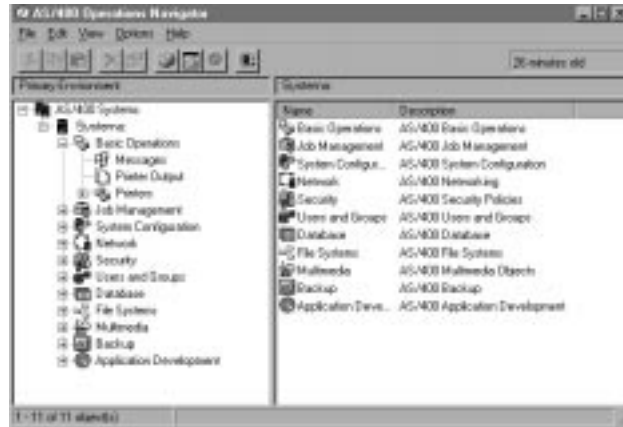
AS/400 Operations Navigator

File Edit View Options Help

26 minutes old

Primary Environment

AS/400 Systems
Systems
Basic Operations
Messages
Printer Output
Printers
Job Management
System Configuration
Network
Security
Users and Groups
Database
File Systems
Multimedia
Backup
Application Development

Systems

| Name | Description |
|---|---|
| Basic Operations | AS/400 Basic Operations |
| Job Management | AS/400 Job Management |
| System Configur... | AS/400 System Configuration |
| Network | AS/400 Networking |
| Security | AS/400 Security Policies |
| Users and Groups | AS/400 Users and Groups |
| Database | AS/400 Database |
| File Systems | AS/400 File Systems |
| Multimedia | AS/400 Multimedia Objects |
| Backup | AS/400 Backup |
| Application Deve... | AS/400 Application Development |

1 - 11 of 11 object(s)